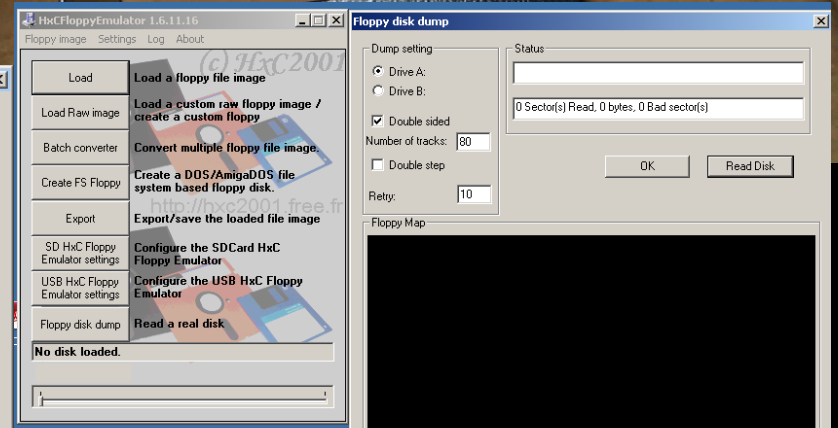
HxCFloppyEmulator 1.6.11.16

Floppy image Settings Log About

(c) HxC2001

Load
Load a floppy file image

Load Raw image
Load a custom raw floppy image / create a custom floppy

Batch converter
Convert multiple floppy file image.

Create FS Floppy
Create a DOS/AmigaDOS file system based floppy disk.

Export
Export/save the loaded file image

SD HxC Floppy Emulator settings
Configure the SDCard HxC Floppy Emulator

USB HxC Floppy Emulator settings
Configure the USB HxC Floppy Emulator

Floppy disk dump
Read a real disk

http://hxc2001.free.fr

No disk loaded.

Floppy disk dump

Dump setting
Drive A:
Drive B:
Double sided
Number of tracks: 80
Double step
Retry: 10

Status
0 Sector(s) Read, 0 bytes, 0 Bad sector(s)

OK
Read Disk

Floppy Map